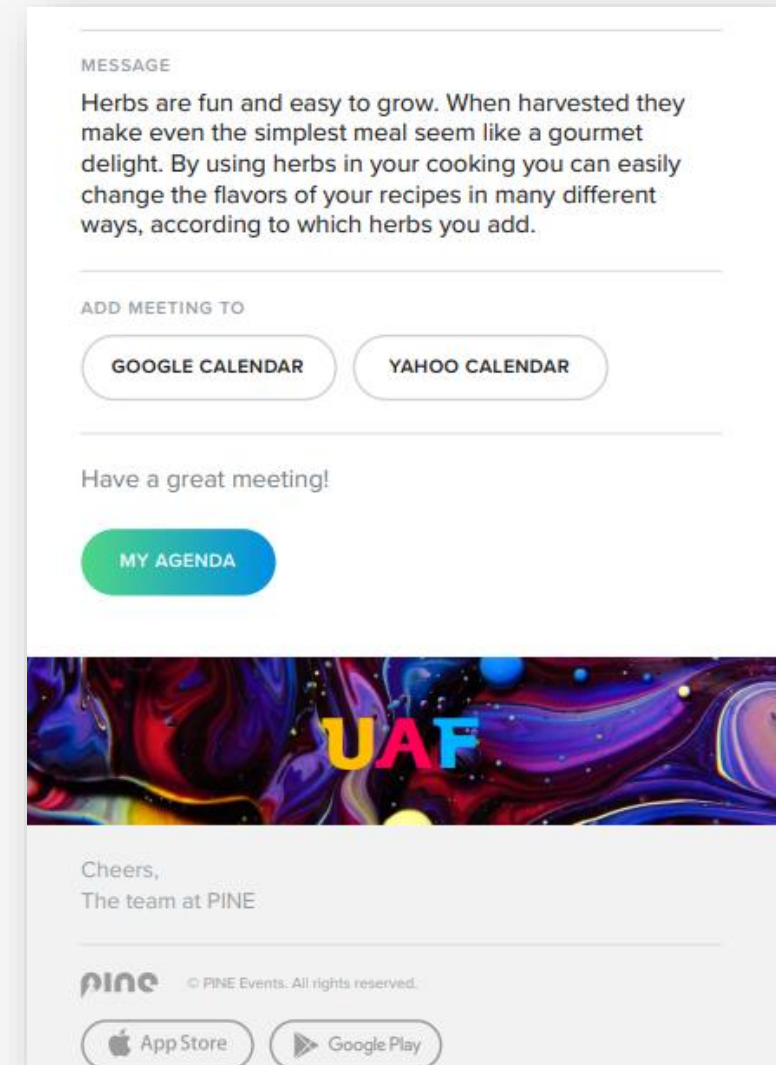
MESSAGE

Herbs are fun and easy to grow. When harvested they make even the simplest meal seem like a gourmet delight. By using herbs in your cooking you can easily change the flavors of your recipes in many different ways, according to which herbs you add.

ADD MEETING TO

GOOGLE CALENDAR

YAHOO CALENDAR

Have a great meeting!

MY AGENDA

UAF

Cheers,
The team at PINE

pine © PINE Events. All rights reserved.

App Store

Google Play